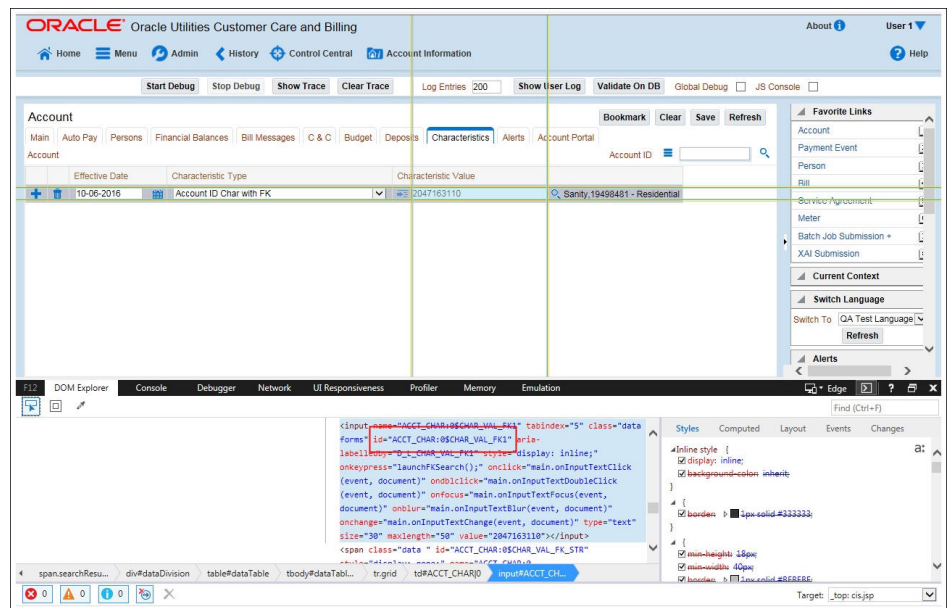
ORACLE Oracle Utilities Customer Care and Billing

About User 1

Home Menu Admin History Control Central Account Information Help

Start Debug Stop Debug Show Trace Clear Trace Log Entries 200 Show User Log Validate On DB Global Debug JS Console

Account

Bookmark Clear Save Refresh

Main Auto Pay Persons Financial Balances Bill Messages C & C Budget Deposits Characteristics Alerts Account Portal

Account Account ID

| Effective Date | Characteristic Type | Characteristic Value |
|---|---|---|
| 10-06-2016 | Account ID Char with FK | 2047163110 Sanity,19498481 - Residential |

Favorite Links

Account
Payment Event
Person
Bill
Service Agreement
Meter
Batch Job Submission +
XAI Submission

Current Context

Switch Language

Switch To QA Test Language
Refresh

Alerts

F12 DOM Explorer Console Debugger Network UI Responsiveness Profiler Memory Emulation Edge

Find (Ctrl+F)

<input name="ACCT_CHAR:0$CHAR_VAL_FK1" tabindex="5" class="data forms" id="ACCT_CHAR:0$CHAR_VAL_FK1" aria-labelledby="D_L_CHAR_VAL_FK1" style="display: inline;" onkeypress="launchFKSearch();" onclick="main.onInputTextClick (event, document)" ondblclick="main.onInputTextDoubleClick (event, document)" onfocus="main.onInputTextFocus(event, document)" onblur="main.onInputTextBlur(event, document)" onchange="main.onInputTextChange(event, document)" type="text" size="30" maxlength="50" value="2047163110"></input>
<span class="data " id="ACCT_CHAR:0$CHAR_VAL_FK_STR"

Styles Computed Layout Events Changes

inline style {
display: inline;
background-color: inherit;
}
{
border: 1px solid #333333;
}
{
min-height: 18px;
min-width: 40px;
border: 1px solid #BEBEBE;

span.searchResu... div#dataDivision table#dataTable tbody#dataTabl... tr.grid td#ACCT_CHAR|0 input#ACCT_CH...

0 0 0 0

Target: _top: cis.jsp